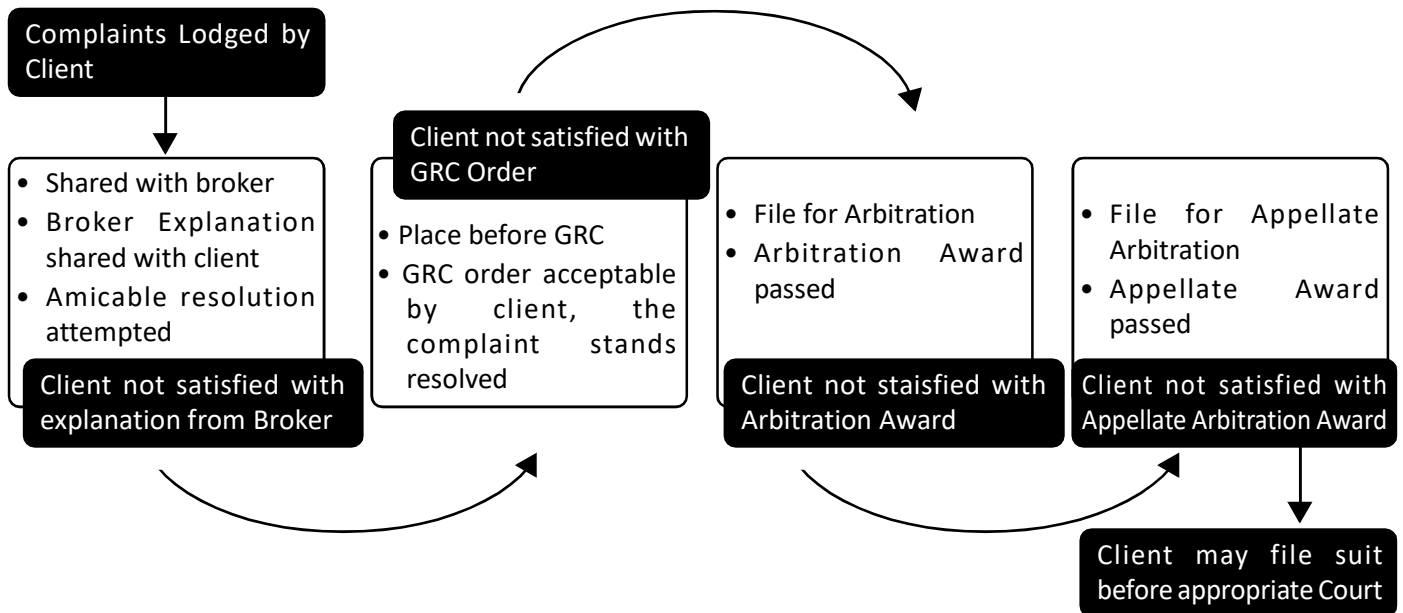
Complaints Lodged by Client

• Shared with broker
• Broker Explanation shared with client
• Amicable resolution attempted

Client not satisfied with explanation from Broker

Client not satisfied with GRC Order

• Place before GRC
• GRC order acceptable by client, the complaint stands resolved

• File for Arbitration
• Arbitration Award passed

Client not staisfied with Arbitration Award

• File for Appellate Arbitration
• Appellate Award passed

Client not satisfied with Appellate Arbitration Award

Client may file suit before appropriate Court